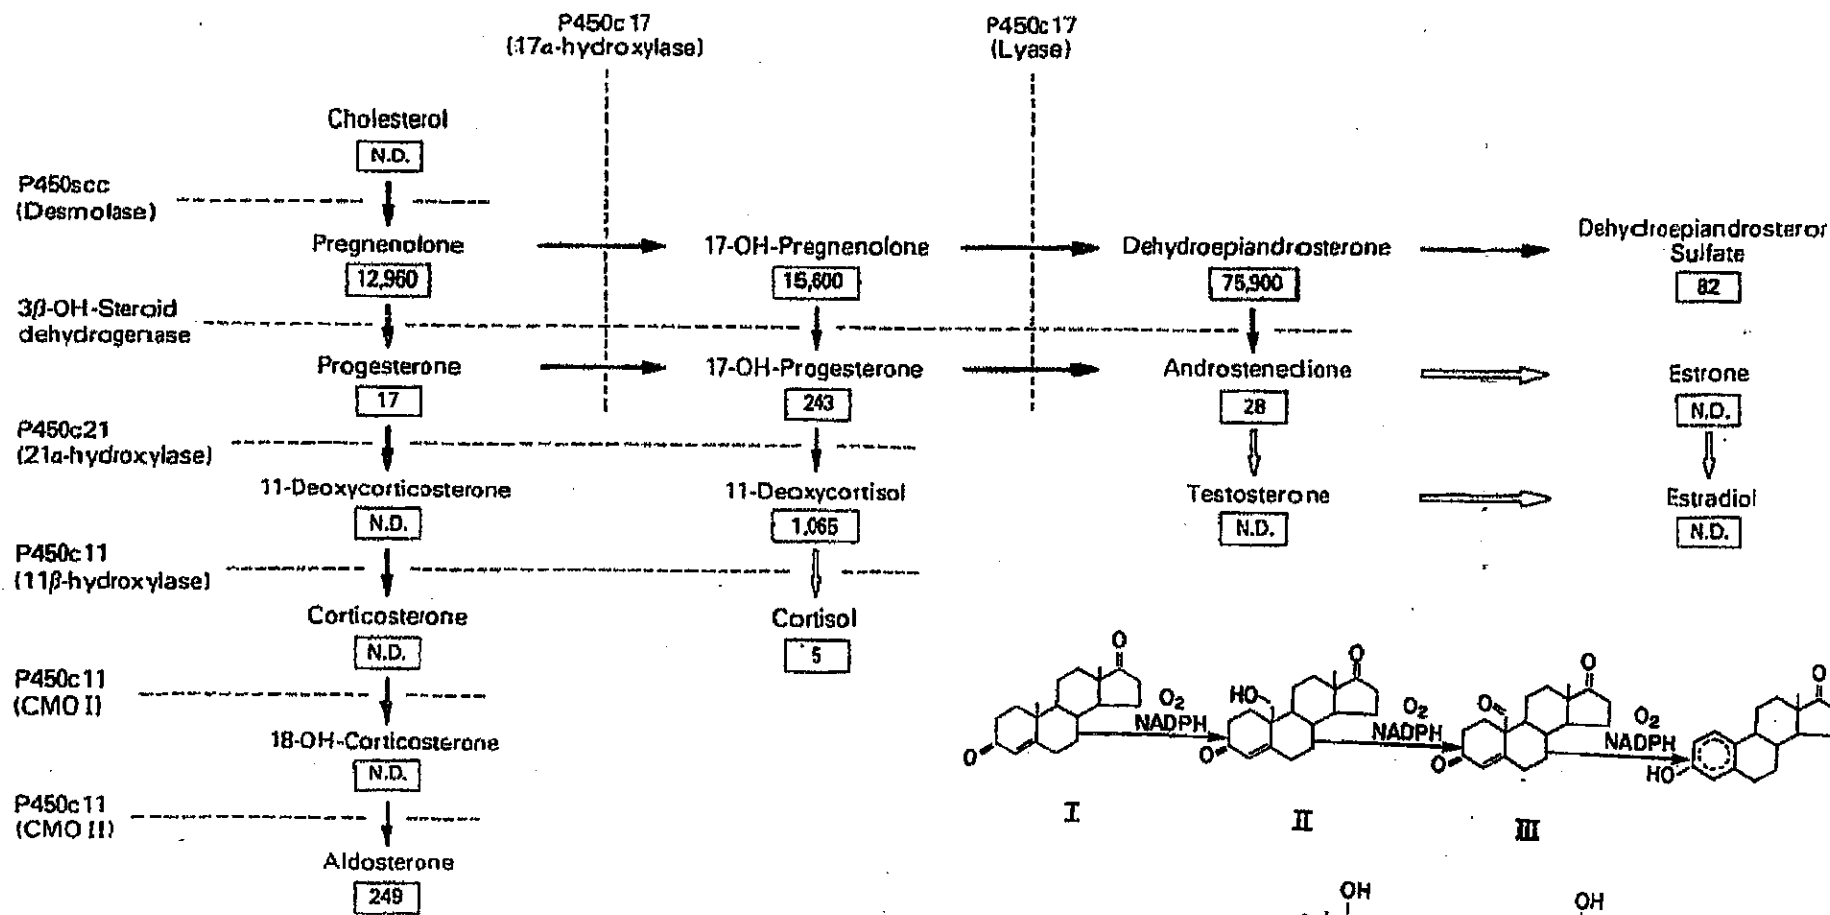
P450c17
(17α-hydroxylase)

P450c17
(Lyase)

Cholesterol
N.D.

P450scc
(Desmolase)

Pregnenolone
12,960

17-OH-Pregnenolone
15,800

Dehydroepiandrosterone
75,900

Dehydroepiandrosteror
Sulfate
82

3β-OH-Steroid
dehydrogenase

Progesterone
17

17-OH-Progesterone
243

Androstenedione
28

Estrone
N.D.

P450c21
(21α-hydroxylase)

11-Deoxycorticosterone
N.D.

11-Deoxycortisol
1,065

Testosterone
N.D.

Estradiol
N.D.

P450c11
(11β-hydroxylase)

Corticosterone
N.D.

Cortisol
5

P450c11
(CMO I)

18-OH-Corticosterone
N.D.

P450c11
(CMO II)

Aldosterone
249

O
$O_2$
NADPH
O
HO
O
$O_2$
NADPH
O
O
O
$O_2$
NADPH
O
O
HO
I
II
III
OH
OH